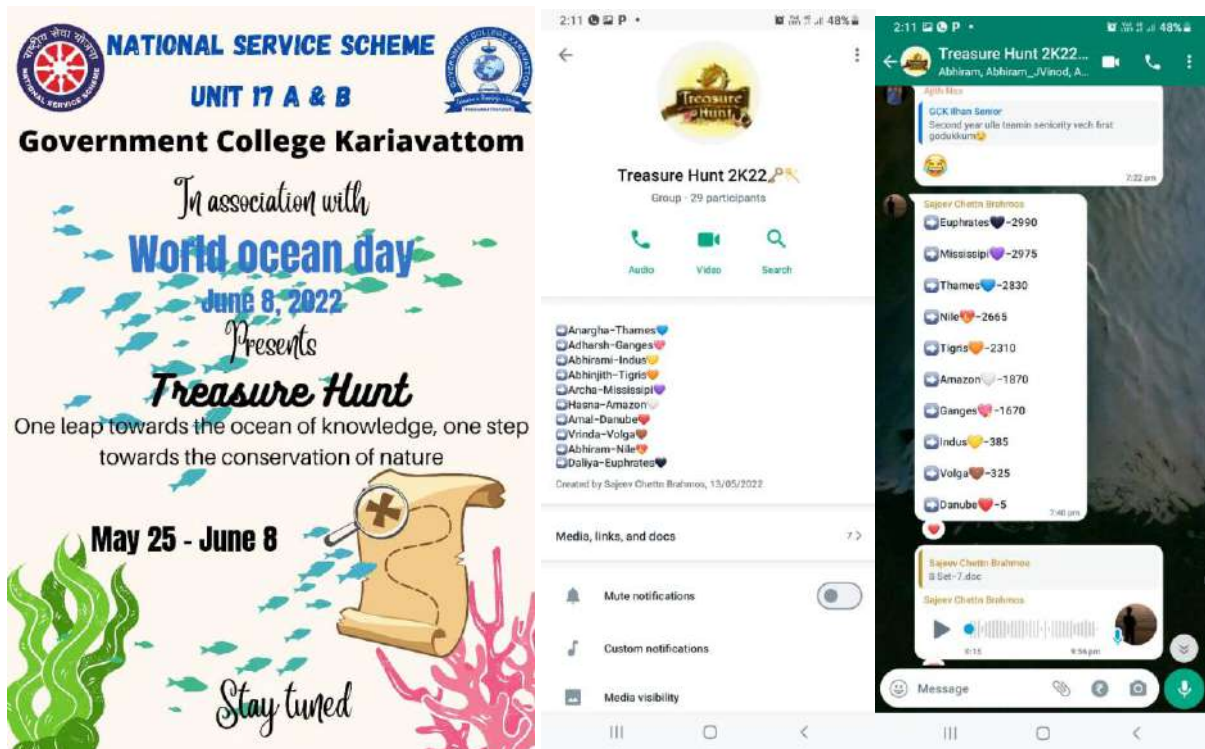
राष्ट्रीय सेवा योजना
NATIONAL SERVICE SCHEME

NATIONAL SERVICE SCHEME
UNIT 17 A & B

GOVERNMENT COLLEGE KARIAVATTOM

Government College Kariavattom

In association with
World ocean day
June 8, 2022
Presents
Treasure Hunt
One leap towards the ocean of knowledge, one step towards the conservation of nature

May 25 - June 8

Stay tuned

2:11 48%

Treasure Hunt

Treasure Hunt 2K22
Group · 29 participants

Audio Video Search

Anargha-Thames
Adharsh-Ganges
Abhirami-Indus
Abhinjith-Tigris
Archa-Mississipi
Hasna-Amazon
Amal-Danube
Vrinda-Volga
Abhiram-Nile
Daliya-Euphrates
Created by Sajeev Chettn Brahmos, 13/05/2022

Media, links, and docs 7 >

Mute notifications

Custom notifications

Media visibility

2:11 48%

Treasure Hunt 2K22...
Abhiram, Abhiram_JVinod, A...

Ajith Nox
GCK Ilhan Senior
Second year ulla teamin seniority vech first godukkum
7:22 pm

Sajeev Chettn Brahmos
Euphrates -2990
Mississipi -2975
Thames -2830
Nile -2665
Tigris -2310
Amazon -1870
Ganges -1670
Indus -385
Volga -325
Danube -5
7:40 pm

Sajeev Chettn Brahmos
B Set-7.doc
Sajeev Chettn Brahmos
0:15 9:56 pm

Message